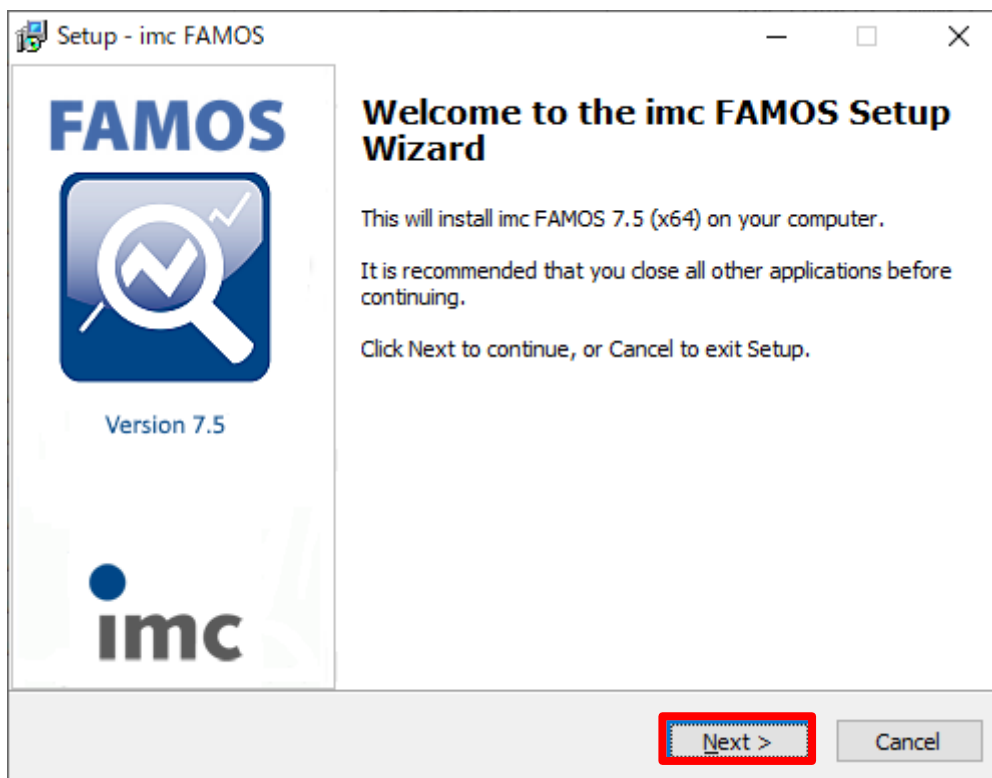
Setup - imc FAMOS

FAMOS

Version 7.5

imc

Welcome to the imc FAMOS Setup Wizard

This will install imc FAMOS 7.5 (x64) on your computer.

It is recommended that you close all other applications before continuing.

Click Next to continue, or Cancel to exit Setup.

Next >

Cancel